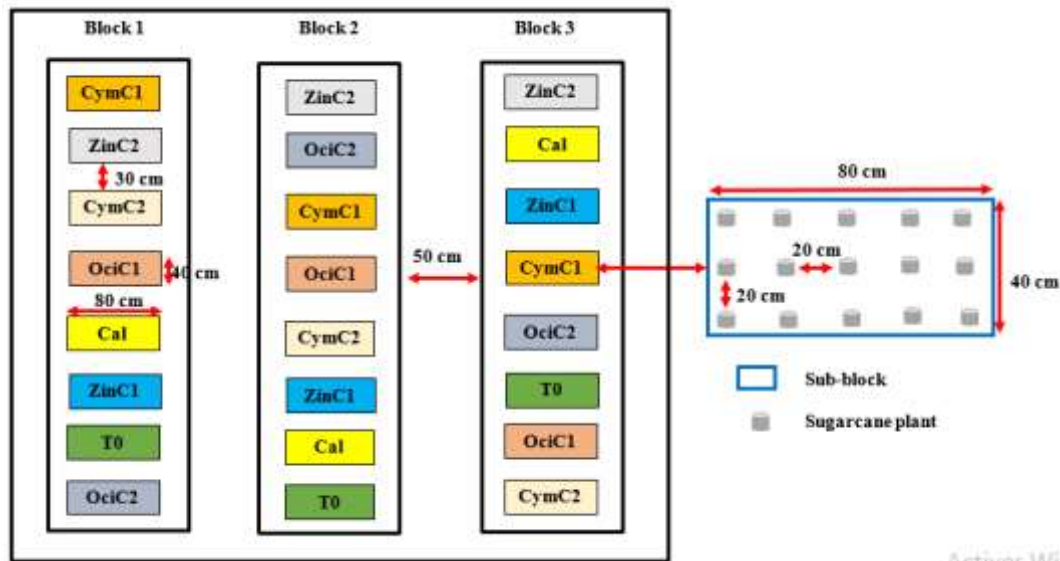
Block 1

CymC1
ZinC2
30 cm
CymC2
OciC1
40 cm
80 cm
Cal
ZinC1
T0
OciC2

Block 2

ZinC2
OciC2
CymC1
OciC1
CymC2
ZinC1
Cal
T0

50 cm

Block 3

ZinC2
Cal
ZinC1
CymC1
OciC2
T0
OciC1
CymC2

80 cm
20 cm
20 cm
40 cm

Sub-block
Sugarcane plant

Activate Wi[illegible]